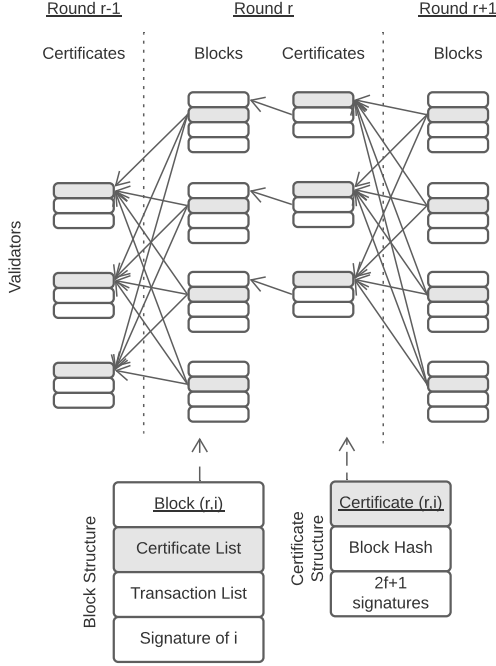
Round r-1

Round r

Round r+1

Certificates

Blocks

Certificates

Blocks

Validators

Block Structure

Block (r,i)

Certificate List

Transaction List

Signature of i

Certificate Structure

Certificate (r,i)

Block Hash

2f+1 signatures